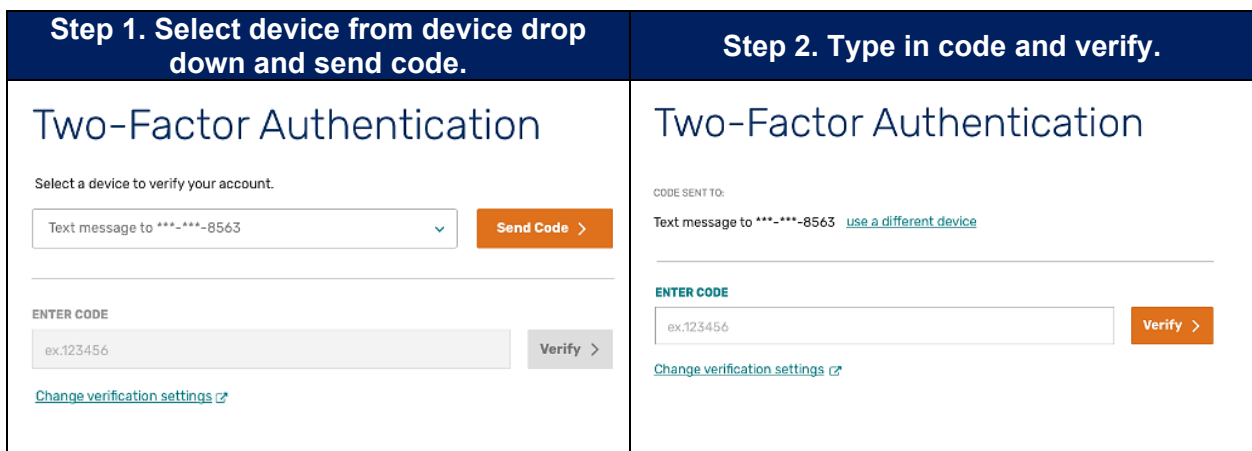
| Step 1. Select device from device drop down and send code. | Step 2. Type in code and verify. |
|---|---|
| Two-Factor Authentication<br><br>Select a device to verify your account.<br><br>Text message to \*\*\*-\*\*\*-8563 Send Code ><br><br>ENTER CODE<br><br>ex.123456 Verify ><br><br>Change verification settings | Two-Factor Authentication<br><br>CODE SENT TO:<br><br>Text message to \*\*\*-\*\*\*-8563 use a different device<br><br>ENTER CODE<br><br>ex.123456 Verify ><br><br>Change verification settings |